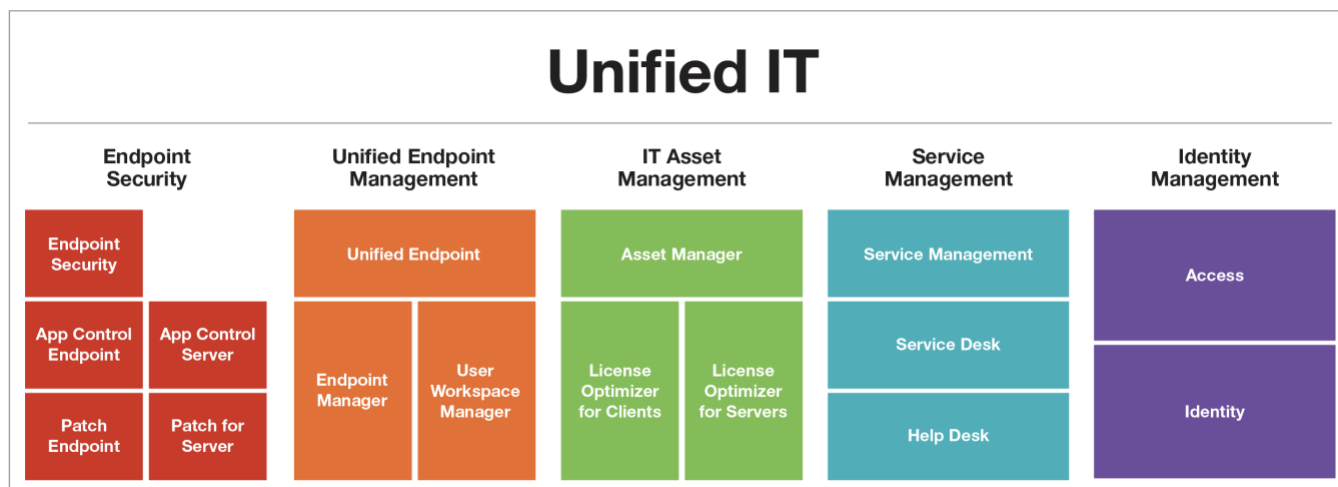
Unified IT

Endpoint Security

Endpoint Security

App Control Endpoint

App Control Server

Patch Endpoint

Patch for Server

Unified Endpoint Management

Unified Endpoint

Endpoint Manager

User Workspace Manager

IT Asset Management

Asset Manager

License Optimizer for Clients

License Optimizer for Servers

Service Management

Service Management

Service Desk

Help Desk

Identity Management

Access

Identity